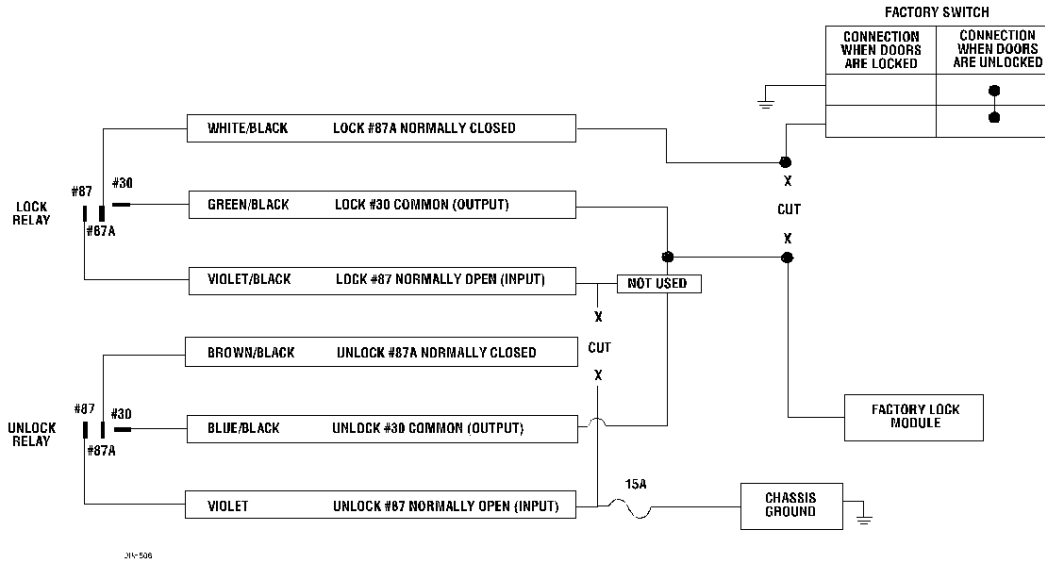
FACTORY SWITCH

CONNECTION WHEN DOORS ARE LOCKED

CONNECTION WHEN DOORS ARE UNLOCKED

LOCK RELAY

#87

#30

#87A

WHITE/BLACK LOCK #87A NORMALLY CLOSED

GREEN/BLACK LOCK #30 COMMON (OUTPUT)

VIOLET/BLACK LOCK #87 NORMALLY OPEN (INPUT)

NOT USED

X

CUT

X

X

CUT

X

UNLOCK RELAY

#87

#30

#87A

BROWN/BLACK UNLOCK #87A NORMALLY CLOSED

BLUE/BLACK UNLOCK #30 COMMON (OUTPUT)

VIOLET UNLOCK #87 NORMALLY OPEN (INPUT)

15A

FACTORY LOCK MODULE

CHASSIS GROUND

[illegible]